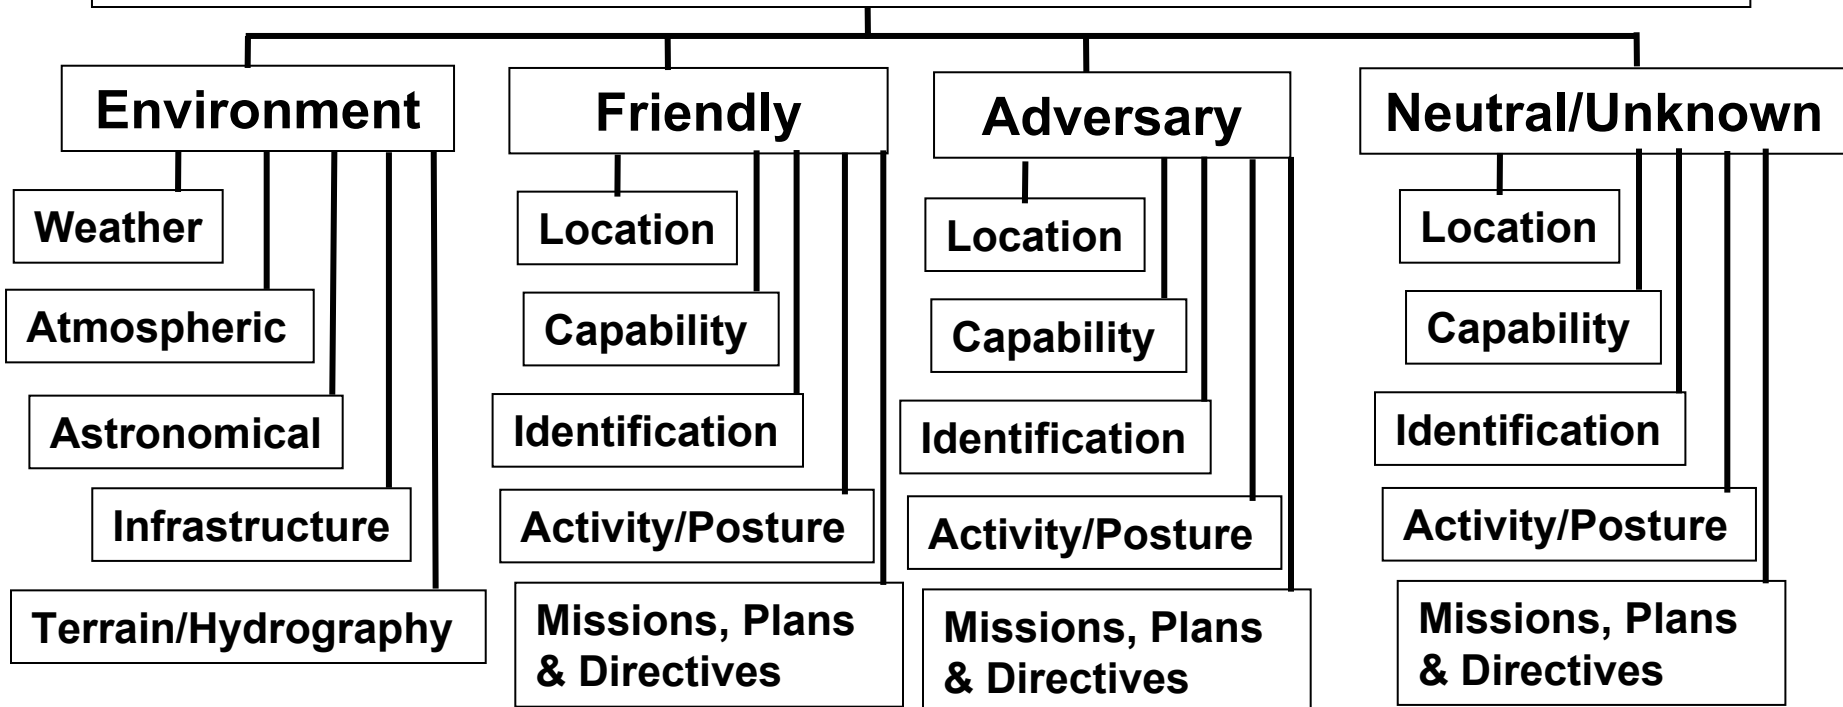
Environment

Weather

Atmospheric

Astronomical

Infrastructure

Terrain/Hydrography

Friendly

Location

Capability

Identification

Activity/Posture

Missions, Plans & Directives

Adversary

Location

Capability

Identification

Activity/Posture

Missions, Plans & Directives

Neutral/Unknown

Location

Capability

Identification

Activity/Posture

Missions, Plans & Directives